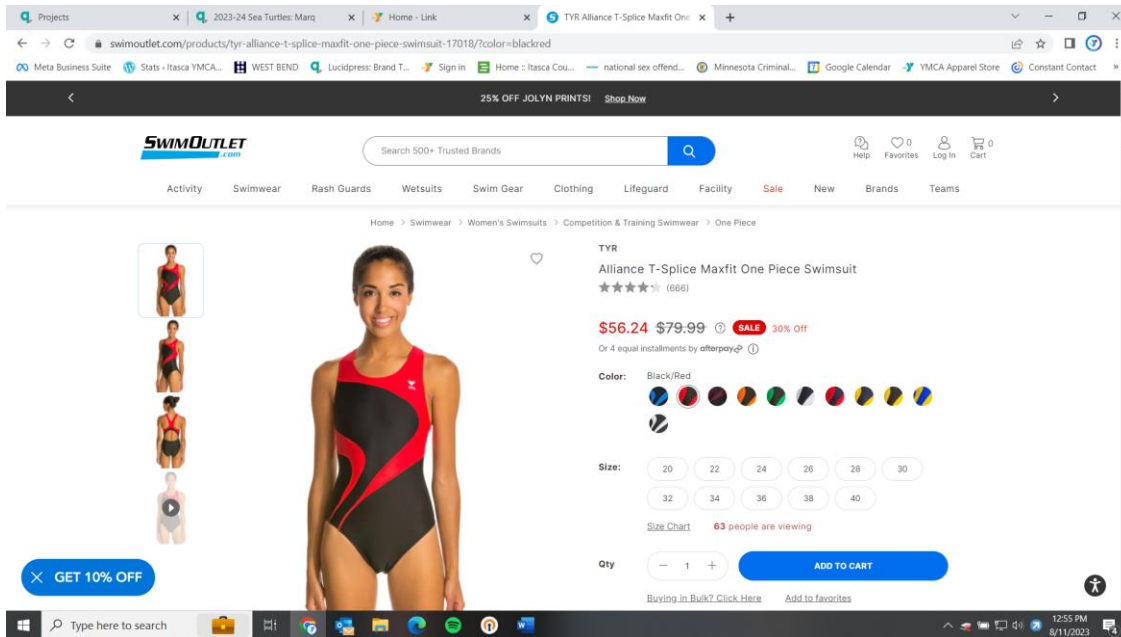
Projects | 2023-24 Sea Turtles: Marq | Home - Link | TYR Alliance T-Splice Maxfit One

swimoutlet.com/products/tyr-alliance-t-splice-maxfit-one-piece-swimsuit-17018/?color=blackred

Meta Business Suite | Stats ‹ Itasca YMCA... | WEST BEND | Lucidpress: Brand T... | Sign in | Home :: Itasca Cou... | national sex offend... | Minnesota Criminal... | Google Calendar | YMCA Apparel Store | Constant Contact

25% OFF JOLYN PRINTS! Shop Now

SWIMOUTLET .com

Search 500+ Trusted Brands

Help | Favorites 0 | Log In | Cart 0

Activity | Swimwear | Rash Guards | Wetsuits | Swim Gear | Clothing | Lifeguard | Facility | Sale | New | Brands | Teams

Home > Swimwear > Women's Swimsuits > Competition & Training Swimwear > One Piece

TYR

Alliance T-Splice Maxfit One Piece Swimsuit

(666)

$56.24 $79.99 SALE 30% Off

Or 4 equal installments by afterpay

Color: Black/Red

Size:

20 | 22 | 24 | 26 | 28 | 30
32 | 34 | 36 | 38 | 40

Size Chart | 63 people are viewing

Qty − 1 + ADD TO CART

Buying in Bulk? Click Here | Add to favorites

GET 10% OFF

Type here to search

12:55 PM 8/11/2023